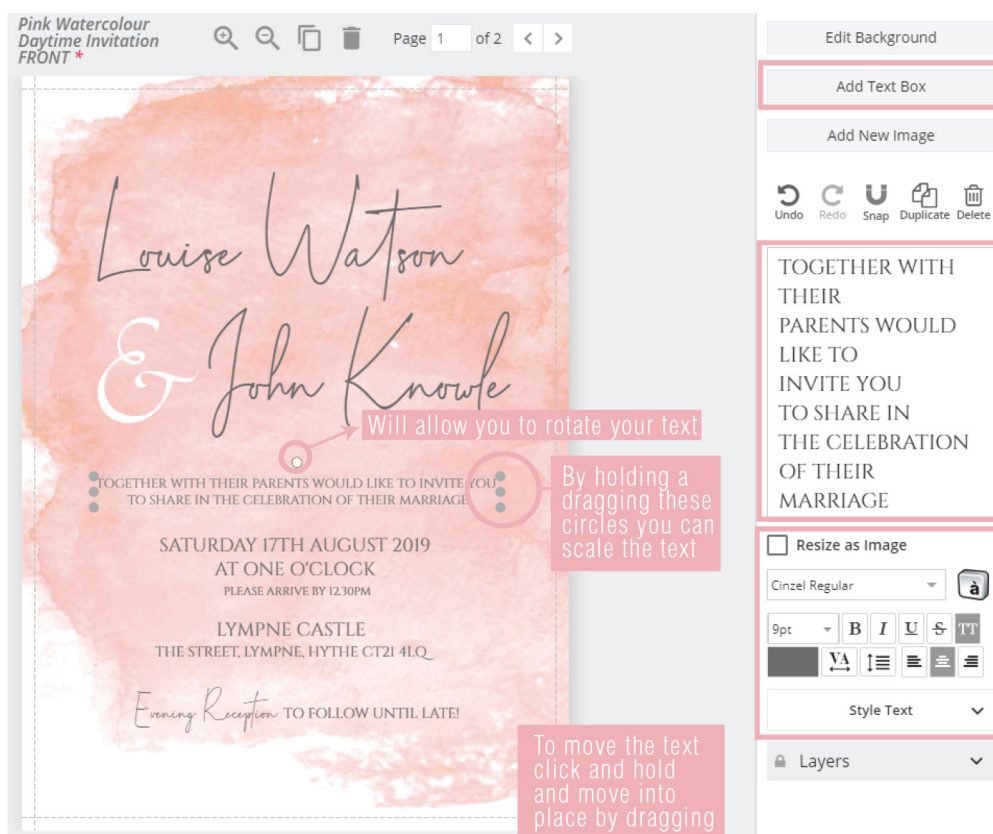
Pink Watercolour Daytime Invitation FRONT *

Page 1 of 2

Edit Background

Add Text Box

Add New Image

Undo Redo Snap Duplicate Delete

TOGETHER WITH THEIR PARENTS WOULD LIKE TO INVITE YOU TO SHARE IN THE CELEBRATION OF THEIR MARRIAGE

Resize as Image

Cinzel Regular

à

9pt B I U S TT

VA

Style Text

Layers

Louise Watson & John Knowle

Will allow you to rotate your text

TOGETHER WITH THEIR PARENTS WOULD LIKE TO INVITE YOU TO SHARE IN THE CELEBRATION OF THEIR MARRIAGE

By holding a dragging these circles you can scale the text

SATURDAY 17TH AUGUST 2019
AT ONE O'CLOCK
PLEASE ARRIVE BY 12.30PM

LYMPNE CASTLE
THE STREET, LYMPNE, HYTHE CT21 4LQ

Evening Reception TO FOLLOW UNTIL LATE!

To move the text click and hold and move into place by dragging